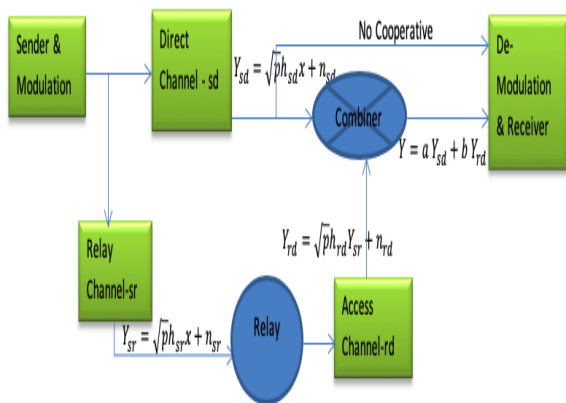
Sender & Modulation

Direct Channel - sd

No Cooperative

De-Modulation & Receiver

$Y_{sd} = \sqrt{p}h_{sd}x + n_{sd}$

Combiner

$Y = a\,Y_{sd} + b\,Y_{rd}$

$Y_{rd} = \sqrt{p}h_{rd}Y_{sr} + n_{rd}$

Relay Channel-sr

Relay

Access Channel-rd

$Y_{sr} = \sqrt{p}h_{sr}x + n_{sr}$